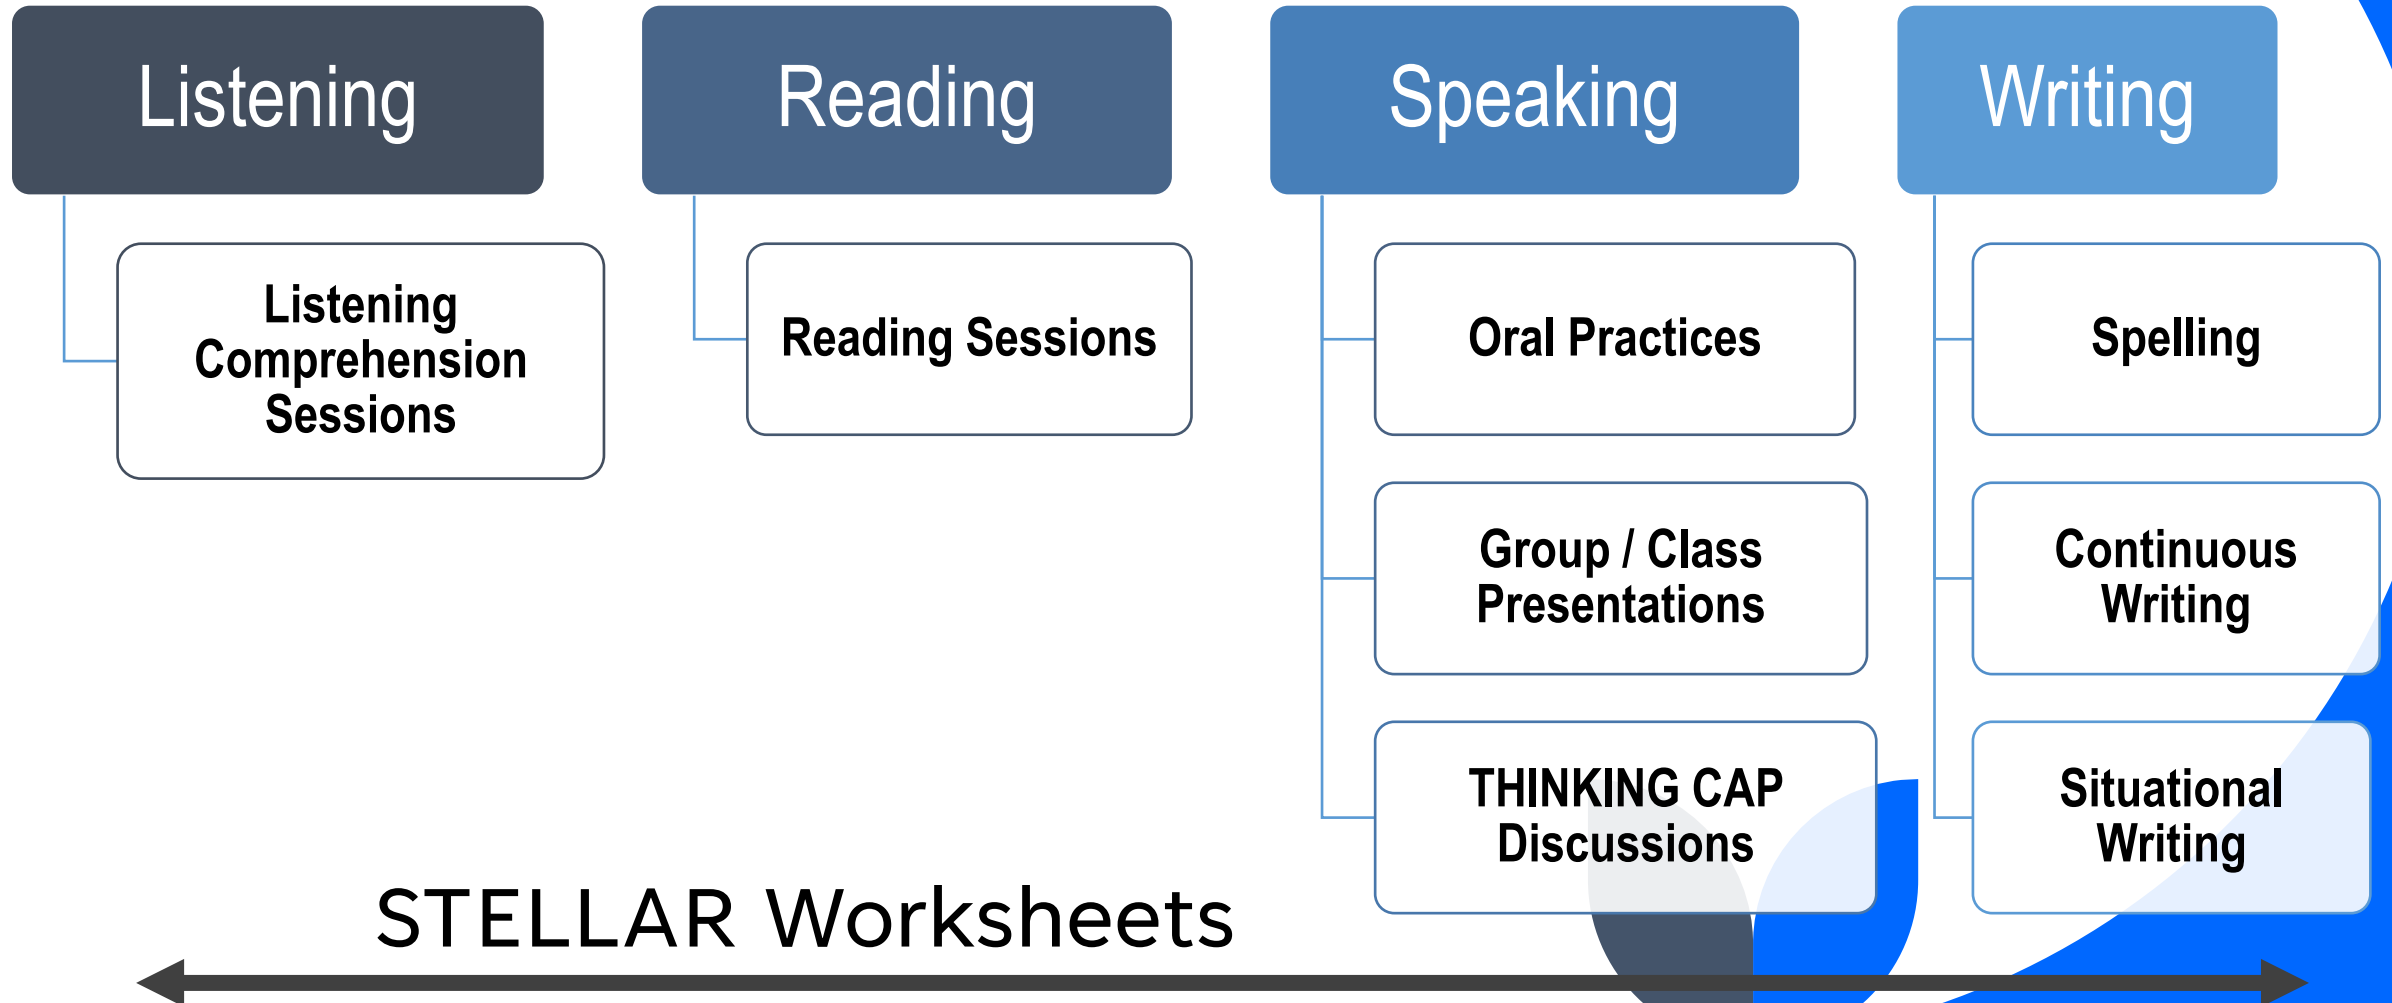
Listening

Listening Comprehension Sessions

Reading

Reading Sessions

Speaking

Oral Practices

Group / Class Presentations

THINKING CAP Discussions

Writing

Spelling

Continuous Writing

Situational Writing

STELLAR Worksheets